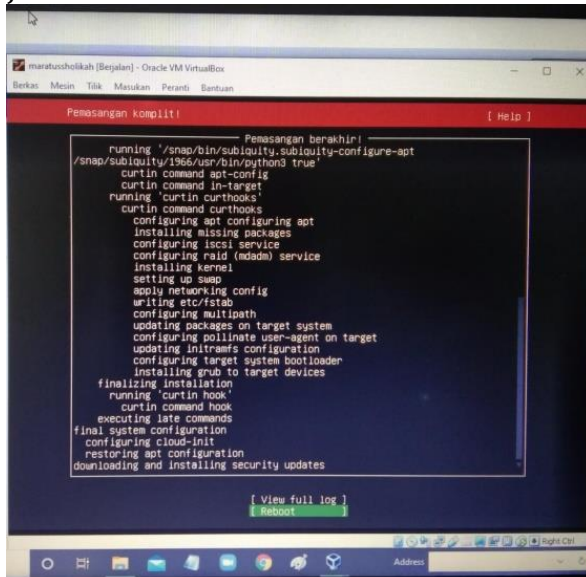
maratussholikah [Berjalan] - Oracle VM VirtualBox

Berkas Mesin Tilik Masukan Peranti Bantuan

Pemasangan komplit! [ Help ]

Pemasangan berakhir!

running '/snap/bin/subiquity.subiquity-configure-apt /snap/subiquity/1966/usr/bin/python3 true'
curtin command apt-config
curtin command in-target
running 'curtin curthooks'
curtin command curthooks
configuring apt configuring apt
installing missing packages
configuring iscsi service
configuring raid (mdadm) service
installing kernel
setting up swap
apply networking config
writing etc/fstab
configuring multipath
updating packages on target system
configuring pollinate user-agent on target
updating initramfs configuration
configuring target system bootloader
installing grub to target devices
finalizing installation
running 'curtin hook'
curtin command hook
executing late commands
final system configuration
configuring cloud-init
restoring apt configuration
downloading and installing security updates

[ View full log ]
[ Reboot ]

Right Ctrl

Address